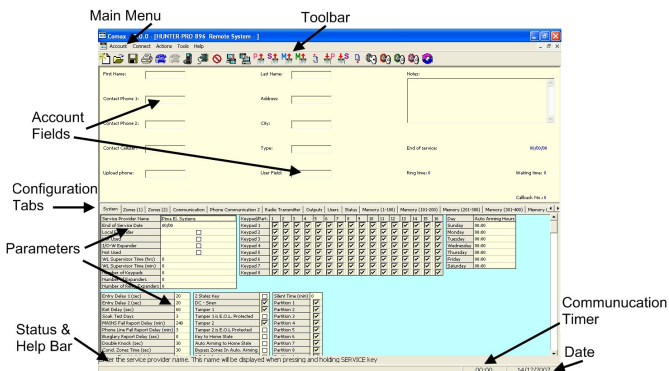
Main Menu

Toolbar

Comax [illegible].0.0 - [HUNTER PRO 896 Remote System : ]

Account Connect Actions Tools Help

Account Fields

First Name:
Last Name:
Notes:
Contact Phone 1:
Address:
Contact Phone 2:
City:
Contact Cellular:
Type:
End of service:
00/00/00
Upload phone:
User Field:
Ring time: 0
Waiting time: 0
Callback: No. 0

Configuration Tabs

System | Zones (1) | Zones (2) | Communication | Phone Communication 2 | Radio Transmitter | Outputs | Users | Status | Memory (1-100) | Memory (101-200) | Memory (201-300) | Memory (301-400) | Memory (4

Parameters

| Service Provider Name | Pima El. Systems |
|---|---|
| End of Service Date | 00/00 |
| Local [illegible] | |
| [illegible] | |
| I/O-8 Expander | |
| Not Used | |
| W/L Supervisor Time (hrs) | 0 |
| W/L Supervisor Time (min) | 0 |
| Number of Keypads | 8 |
| Number of Expanders | 0 |
| Number of Zone Expanders | 0 |

| Keypad/Part | 1 | 2 | 3 | 4 | 5 | 6 | 7 | 8 | 9 | 10 | 11 | 12 | 13 | 14 | 15 | 16 |
|---|---|---|---|---|---|---|---|---|---|---|---|---|---|---|---|---|
| Keypad 1 | | | | | | | | | | | | | | | | |
| Keypad 2 | | | | | | | | | | | | | | | | |
| Keypad 3 | | | | | | | | | | | | | | | | |
| Keypad 4 | | | | | | | | | | | | | | | | |
| Keypad 5 | | | | | | | | | | | | | | | | |
| Keypad 6 | | | | | | | | | | | | | | | | |
| Keypad 7 | | | | | | | | | | | | | | | | |
| Keypad 8 | | | | | | | | | | | | | | | | |

| Day | Auto Arming Hours |
|---|---|
| Sunday | 00.00 |
| Monday | 00.00 |
| Tuesday | 00.00 |
| Wednesday | 00.00 |
| Thursday | 00.00 |
| Friday | 00.00 |
| Saturday | 00.00 |

| Entry Delay 1 (sec) | 20 |
|---|---|
| Entry Delay 2 (sec) | 20 |
| Bell Delay (sec) | 60 |
| Soak Test Days | 3 |
| MAINS Fail Report Delay (min) | 240 |
| Phone Line Fail Report Delay (min) | 3 |
| Burglary Report Delay (sec) | 0 |
| Double Knock (sec) | 30 |
| Cond. Zones Time (sec) | 30 |

| 2 States Key | |
|---|---|
| DC - Siren | |
| Tamper 1 | |
| Tamper 1 is E.O.L. Protected | |
| Tamper 2 | |
| Tamper 2 is E.O.L. Protected | |
| Key to Home State | |
| Auto Arming to Home State | |
| Bypass Zones In Auto. Arming | |

| Silent Time (min) | 0 |
|---|---|
| Partition 1 | |
| Partition 2 | |
| Partition 3 | |
| Partition 4 | |
| Partition 5 | |
| Partition 6 | |
| Partition 7 | |
| Partition 8 | |

Status & Help Bar

Enter the service provider name. This name will be displayed when pressing and holding SERVICE key

Communcation Timer

00:00

Date

14/12/2007